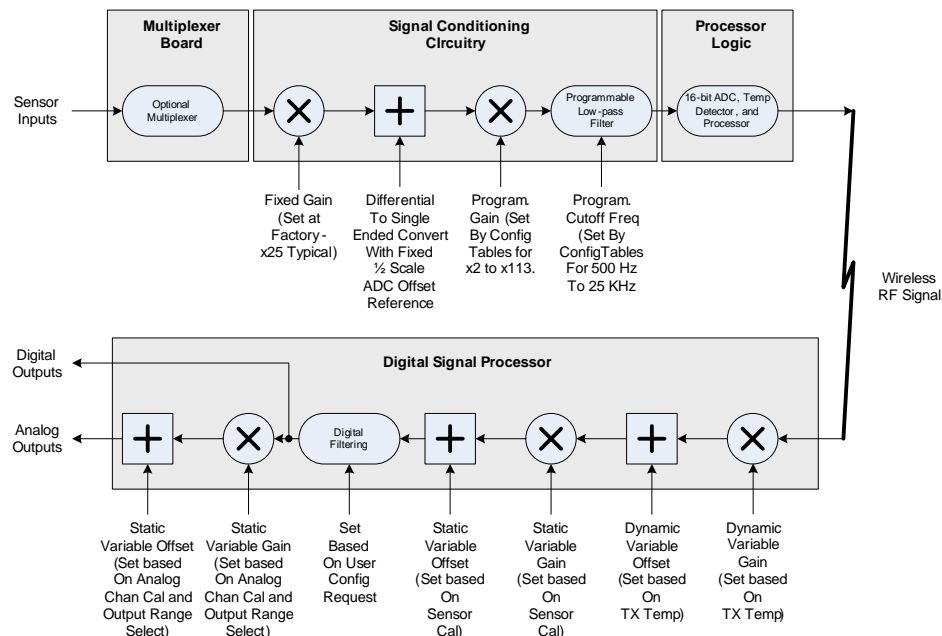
Multiplexer Board

Signal Conditioning CIrcuitry

Processor Logic

Sensor Inputs

Optional Multiplexer

Programmable Low-pass Filter

16-bit ADC, Temp Detector, and Processor

Fixed Gain (Set at Factory - x25 Typical)

Differential To Single Ended Convert With Fixed ½ Scale ADC Offset Reference

Program. Gain (Set By Config Tables for x2 to x113.

Program. Cutoff Freq (Set By ConfigTables For 500 Hz To 25 KHz

Wireless RF Signal

Digital Outputs

Digital Signal Processor

Analog Outputs

Digital Filtering

Static Variable Offset (Set based On Analog Chan Cal and Output Range Select)

Static Variable Gain (Set based On Analog Chan Cal and Output Range Select)

Set Based On User Config Request

Static Variable Offset (Set based On Sensor Cal)

Static Variable Gain (Set based On Sensor Cal)

Dynamic Variable Offset (Set based On TX Temp)

Dynamic Variable Gain (Set based On TX Temp)